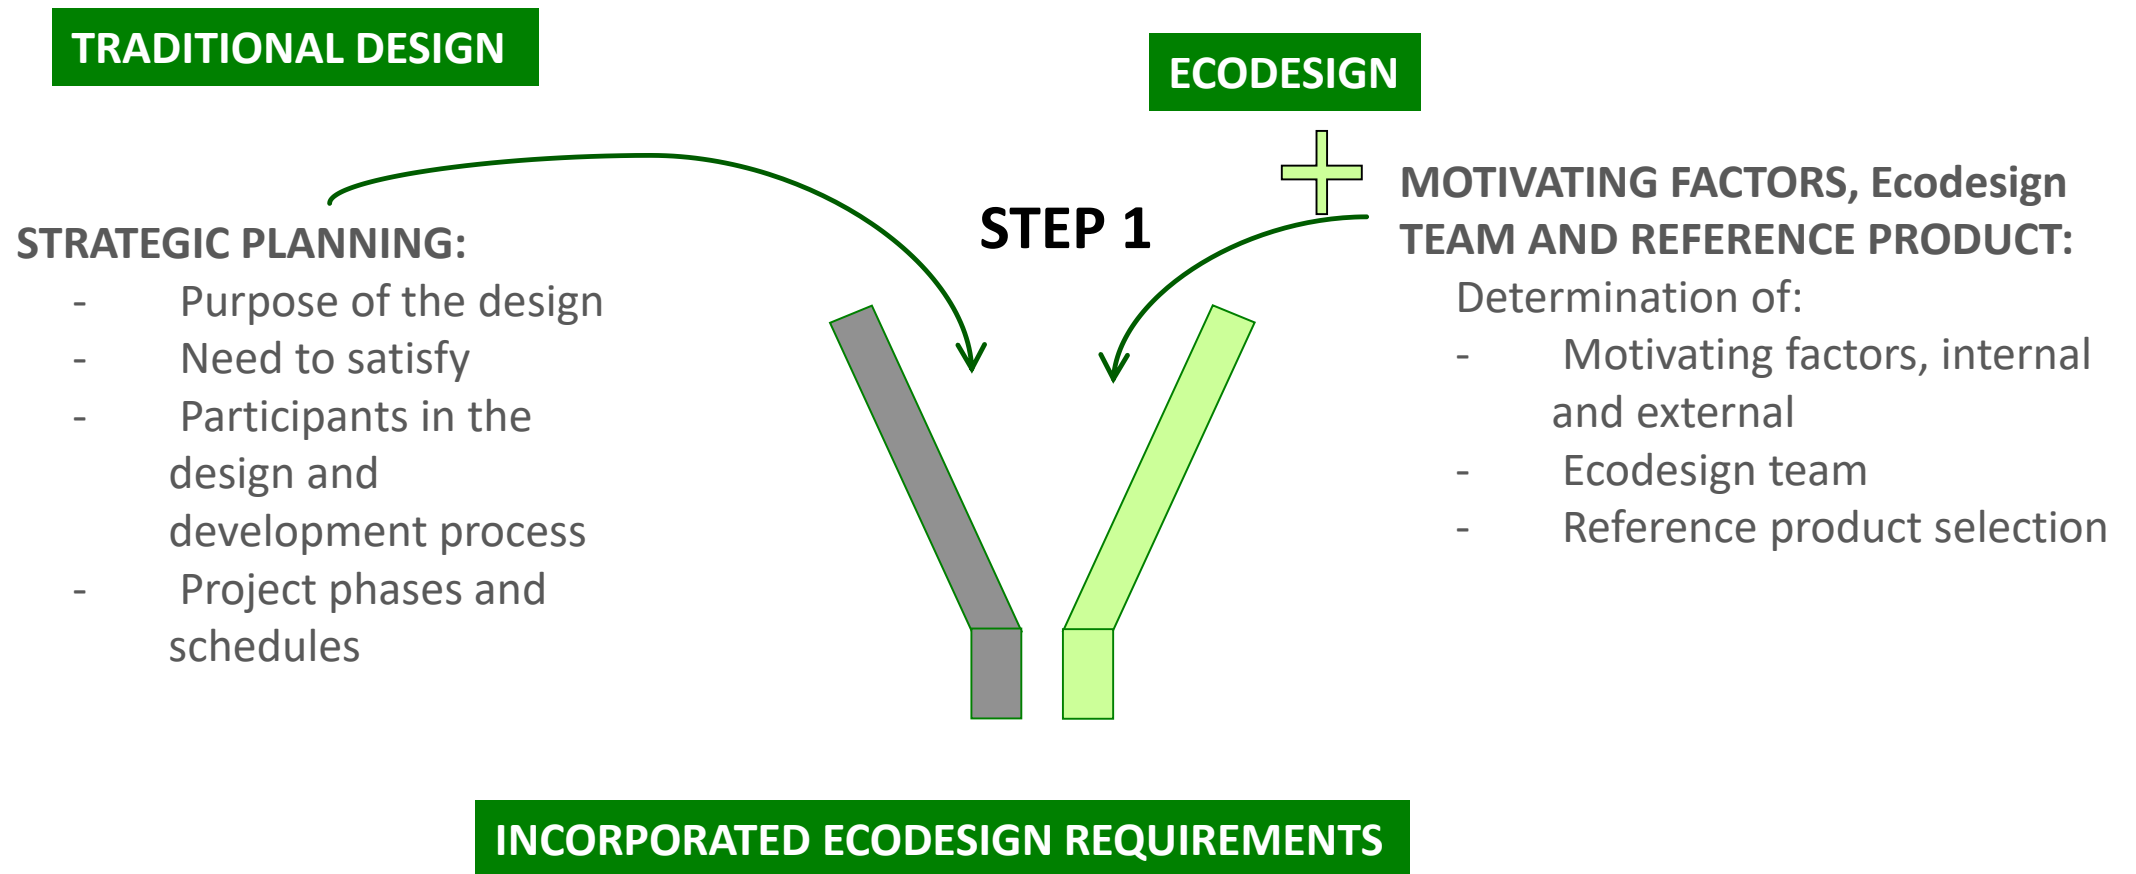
TRADITIONAL DESIGN

ECODESIGN

STEP 1

STRATEGIC PLANNING:
- Purpose of the design
- Need to satisfy
- Participants in the design and development process
- Project phases and schedules

MOTIVATING FACTORS, Ecodesign TEAM AND REFERENCE PRODUCT:
Determination of:
- Motivating factors, internal and external
- Ecodesign team
- Reference product selection

INCORPORATED ECODESIGN REQUIREMENTS